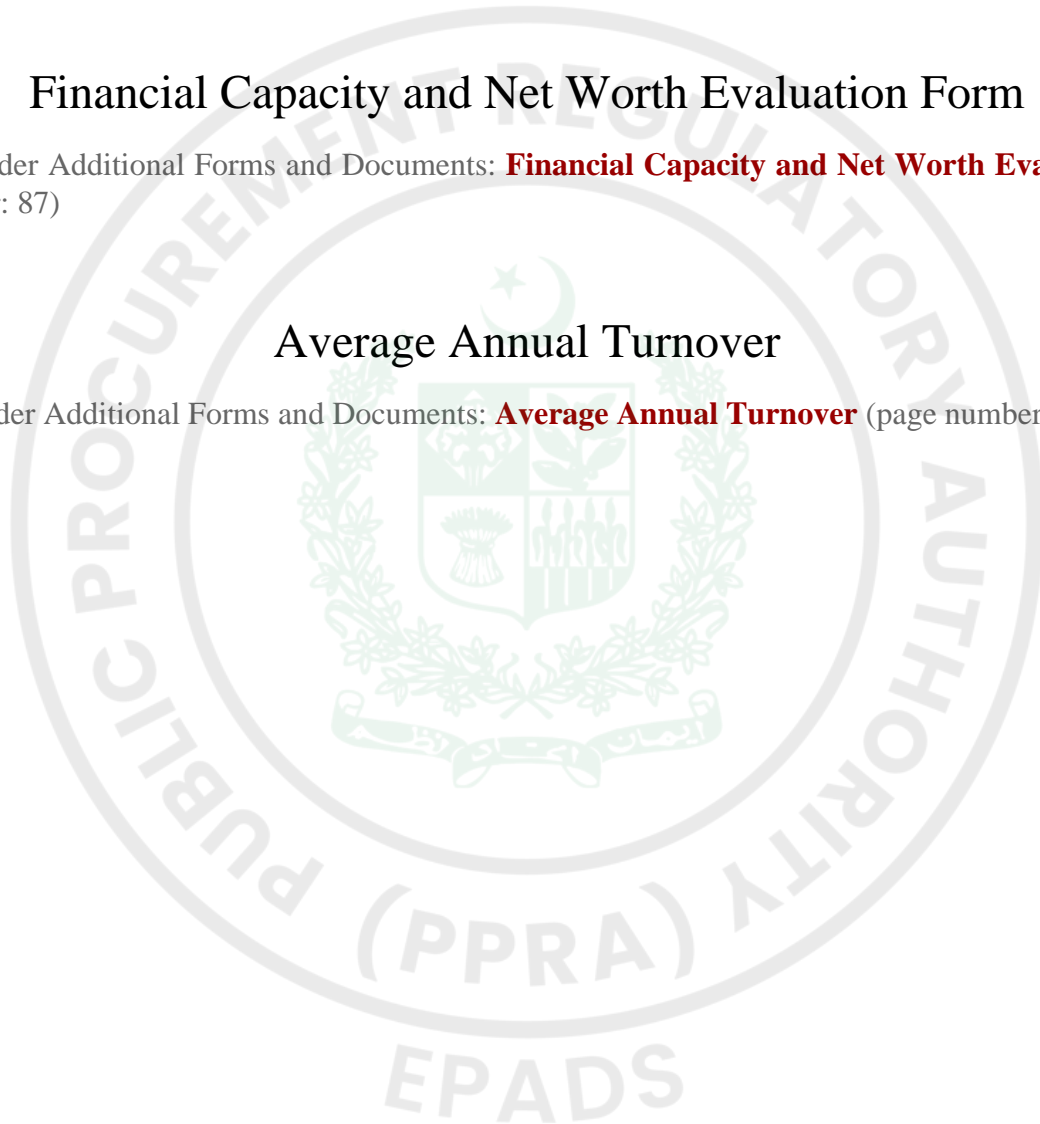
Financial Capacity and Net Worth Evaluation Form

der Additional Forms and Documents: **Financial Capacity and Net Worth Eva**
: 87)

Average Annual Turnover

der Additional Forms and Documents: **Average Annual Turnover** (page number

PUBLIC PROCUREMENT REGULATORY AUTHORITY (PPRA)

EPADS